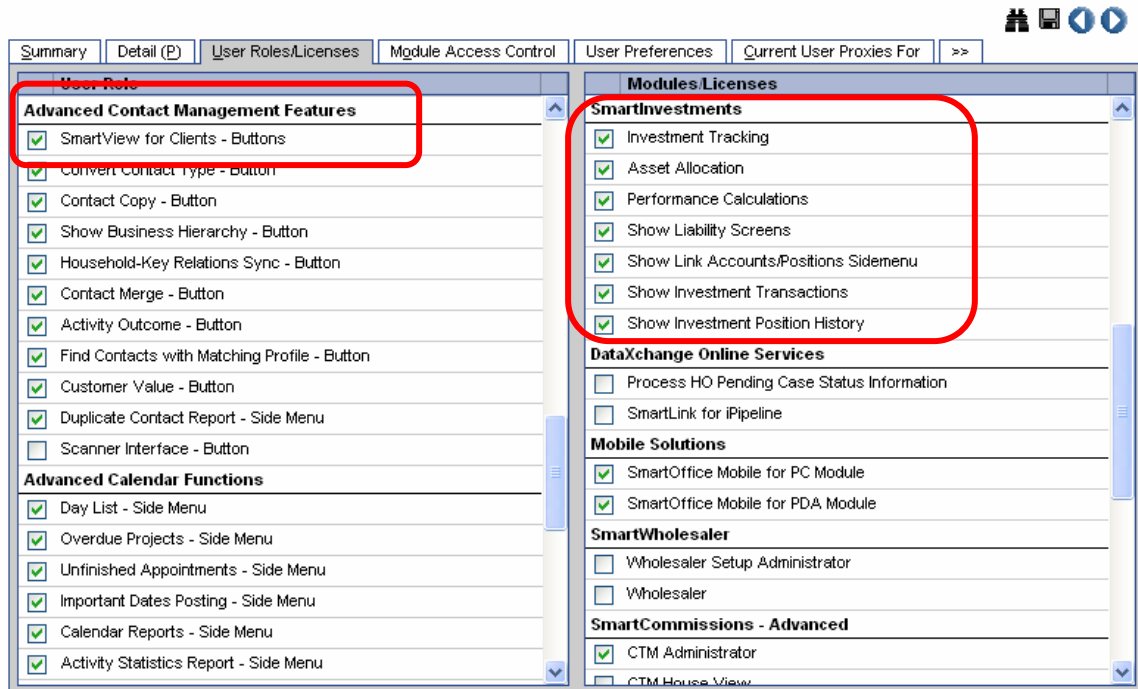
Summary | Detail (P) | User Roles/Licenses | Module Access Control | User Preferences | Current User Proxies For | >>

User Role

Advanced Contact Management Features
SmartView for Clients - Buttons
Convert Contact Type - Button
Contact Copy - Button
Show Business Hierarchy - Button
Household-Key Relations Sync - Button
Contact Merge - Button
Activity Outcome - Button
Find Contacts with Matching Profile - Button
Customer Value - Button
Duplicate Contact Report - Side Menu
Scanner Interface - Button
Advanced Calendar Functions
Day List - Side Menu
Overdue Projects - Side Menu
Unfinished Appointments - Side Menu
Important Dates Posting - Side Menu
Calendar Reports - Side Menu
Activity Statistics Report - Side Menu

Modules/Licenses

SmartInvestments
Investment Tracking
Asset Allocation
Performance Calculations
Show Liability Screens
Show Link Accounts/Positions Sidemenu
Show Investment Transactions
Show Investment Position History
DataXchange Online Services
Process HO Pending Case Status Information
SmartLink for iPipeline
Mobile Solutions
SmartOffice Mobile for PC Module
SmartOffice Mobile for PDA Module
SmartWholesaler
Wholesaler Setup Administrator
Wholesaler
SmartCommissions - Advanced
CTM Administrator
CTM House View